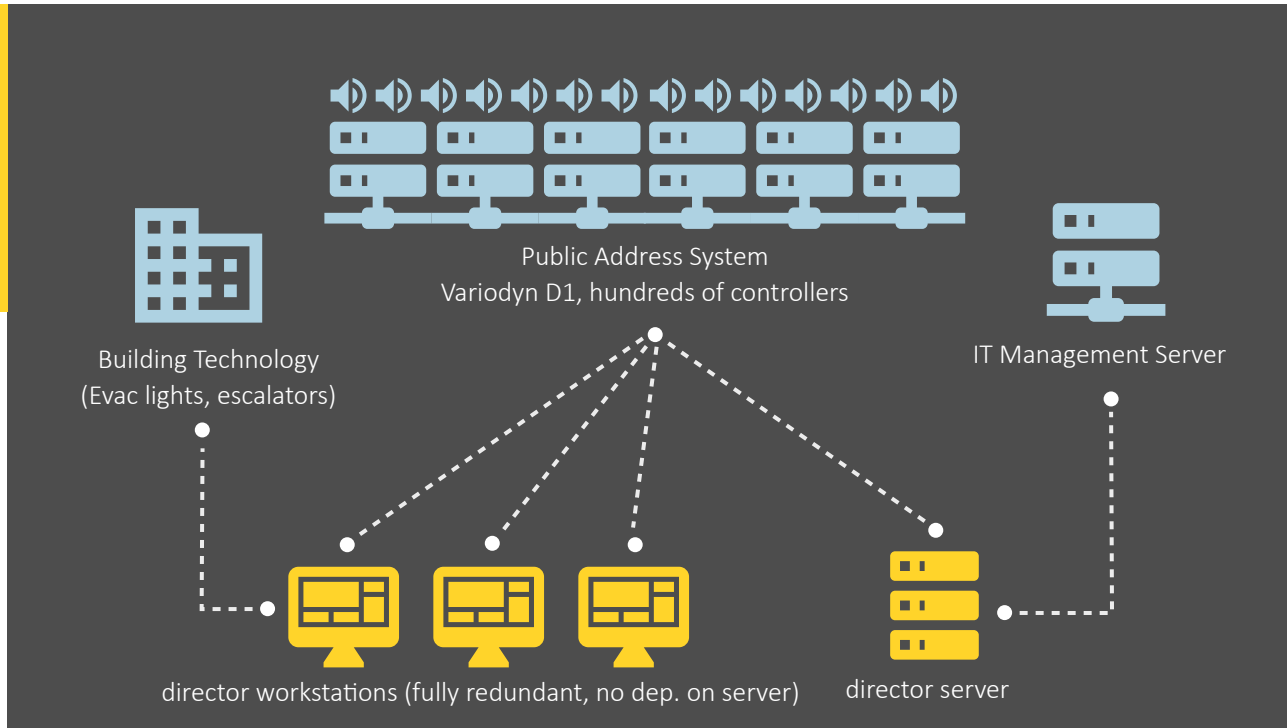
Public Address System
Variodyn D1, hundreds of controllers

Building Technology
(Evac lights, escalators)

IT Management Server

director workstations (fully redundant, no dep. on server)

director server